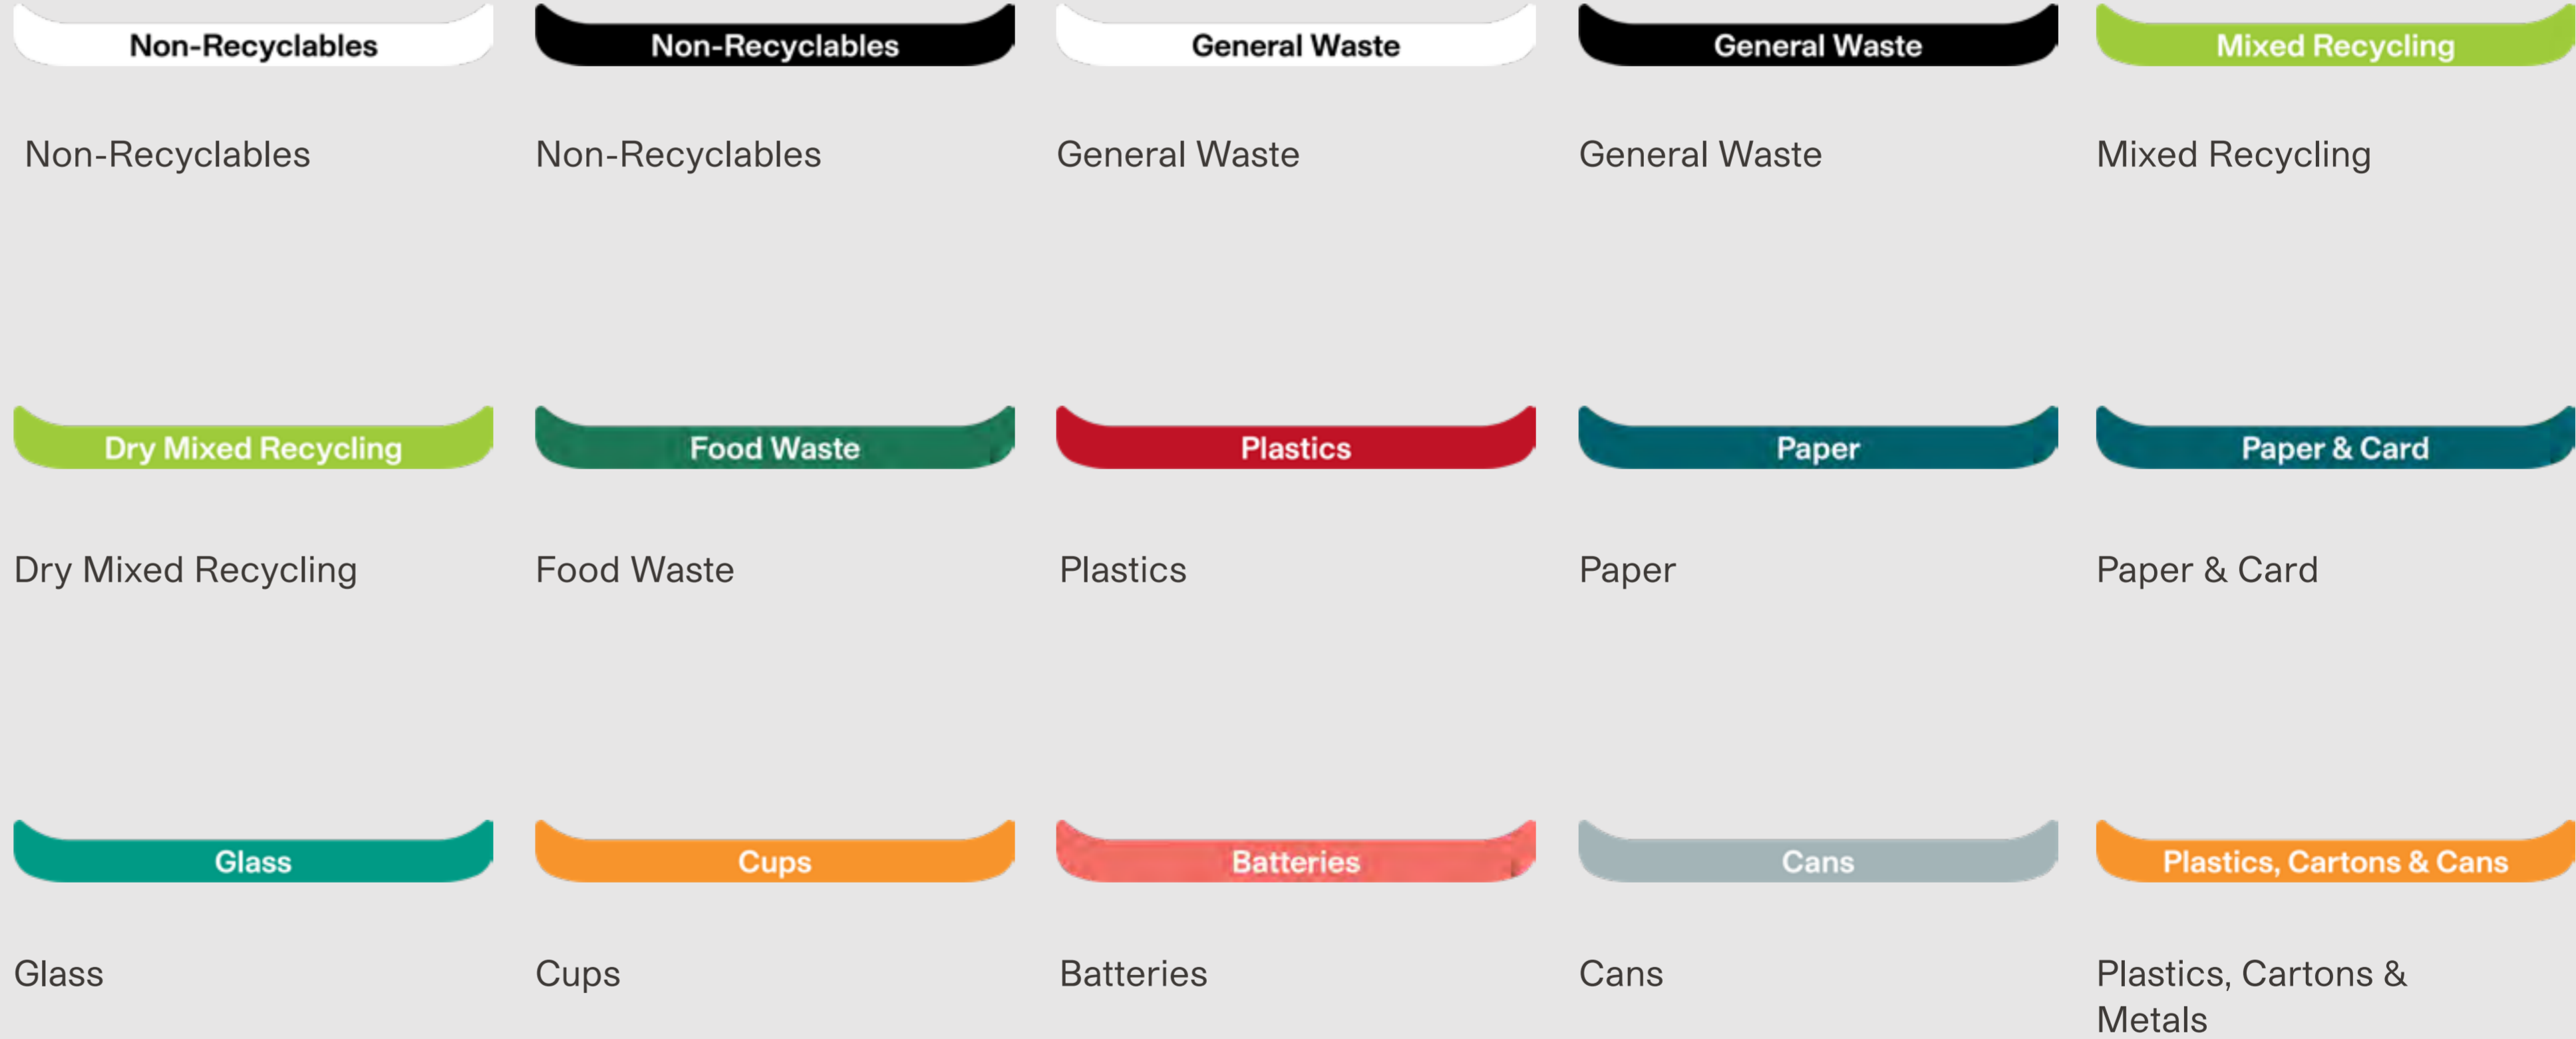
Non-Recyclables

Non-Recyclables

Non-Recyclables

Non-Recyclables

General Waste

General Waste

General Waste

General Waste

Mixed Recycling

Mixed Recycling

Dry Mixed Recycling

Dry Mixed Recycling

Food Waste

Food Waste

Plastics

Plastics

Paper

Paper

Paper & Card

Paper & Card

Glass

Glass

Cups

Cups

Batteries

Batteries

Cans

Cans

Plastics, Cartons & Cans

Plastics, Cartons & Metals